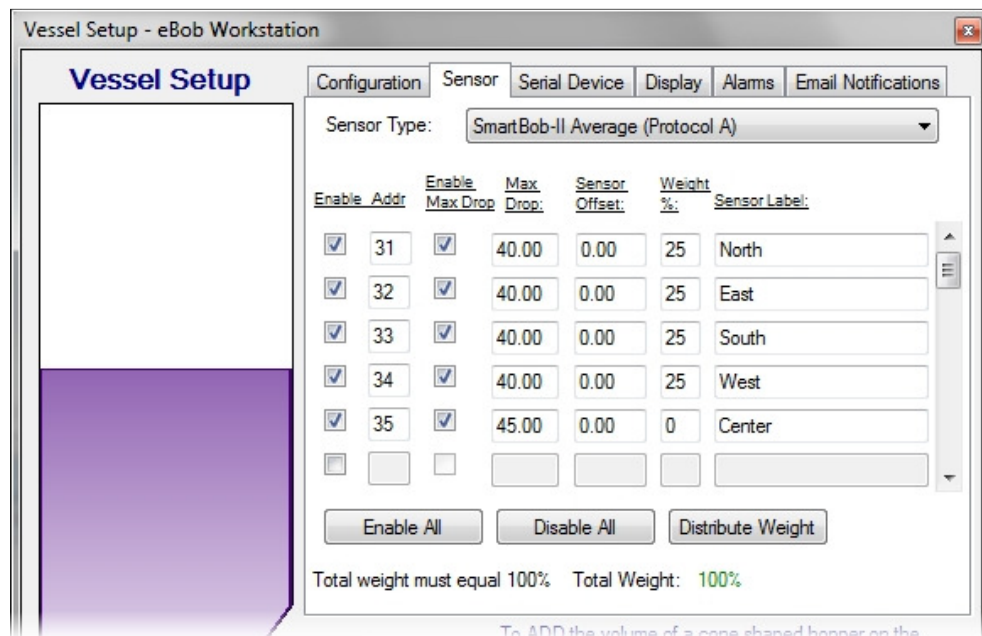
Vessel Setup - eBob Workstation

Vessel Setup

Configuration | Sensor | Serial Device | Display | Alarms | Email Notifications

Sensor Type: SmartBob-II Average (Protocol A)

| Enable | Addr | Enable Max Drop | Max Drop: | Sensor Offset: | Weight %: | Sensor Label: |
|---|---|---|---|---|---|---|
| ☑ | 31 | ☑ | 40.00 | 0.00 | 25 | North |
| ☑ | 32 | ☑ | 40.00 | 0.00 | 25 | East |
| ☑ | 33 | ☑ | 40.00 | 0.00 | 25 | South |
| ☑ | 34 | ☑ | 40.00 | 0.00 | 25 | West |
| ☑ | 35 | ☑ | 45.00 | 0.00 | 0 | Center |
| ☐ | | ☐ | | | | |

Enable All | Disable All | Distribute Weight

Total weight must equal 100% Total Weight: 100%

To ADD the volume of a cone shaped hopper on the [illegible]